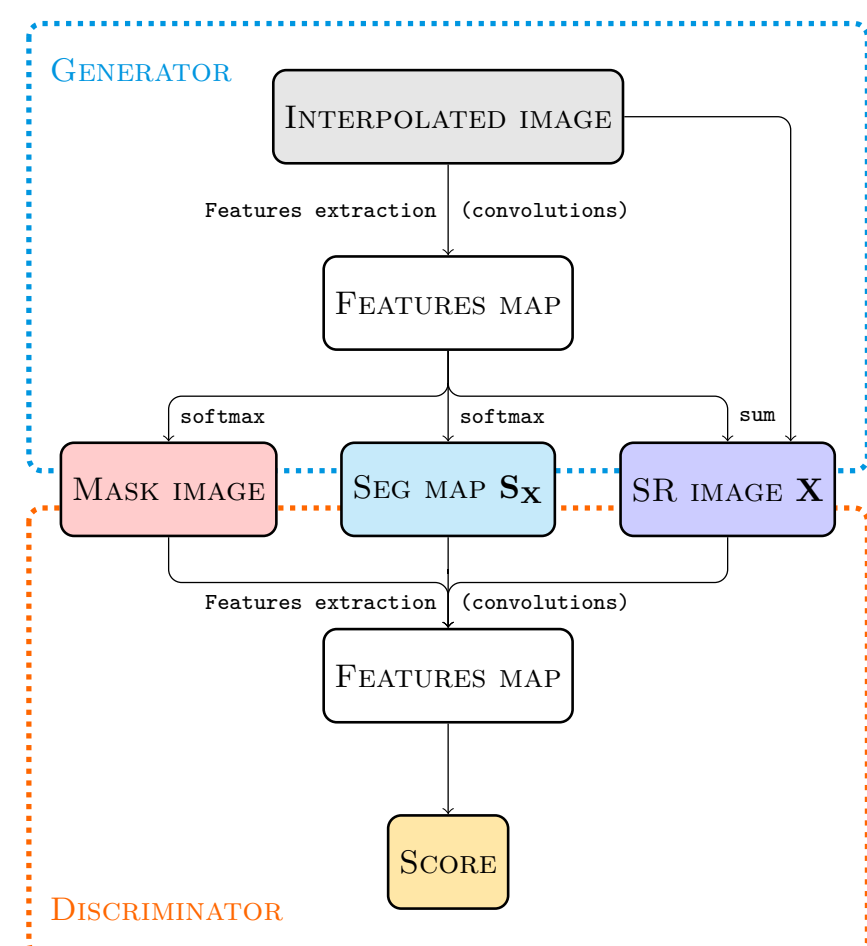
Generator

Interpolated image

Features extraction (convolutions)

Features map

softmax

softmax

sum

Mask image

Seg map $\mathbf{S_X}$

SR image $\mathbf{X}$

Features extraction (convolutions)

Features map

Score

Discriminator